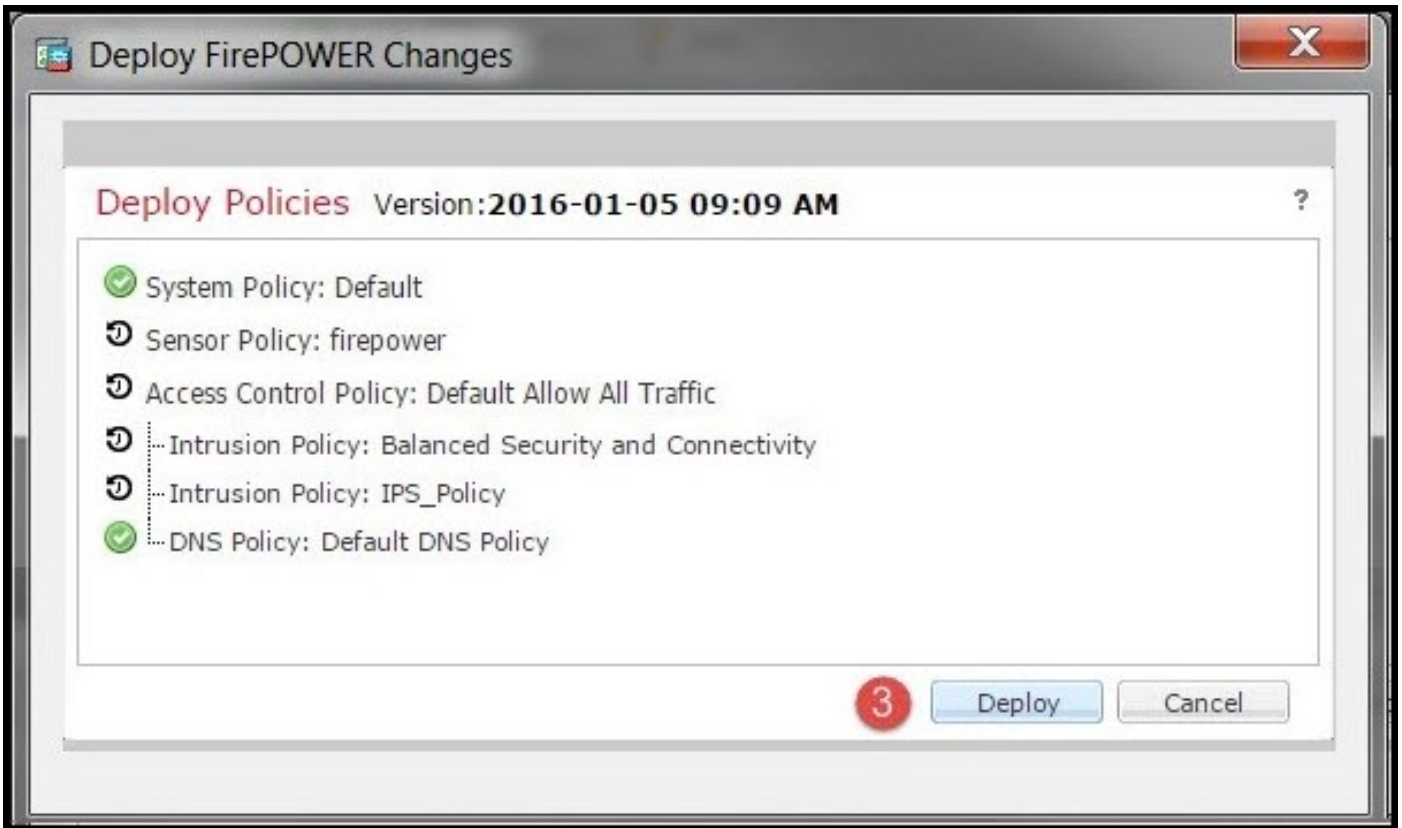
Deploy FirePOWER Changes

Deploy Policies Version:2016-01-05 09:09 AM

?

System Policy: Default

Sensor Policy: firepower

Access Control Policy: Default Allow All Traffic

Intrusion Policy: Balanced Security and Connectivity

Intrusion Policy: IPS_Policy

DNS Policy: Default DNS Policy

3

Deploy

Cancel